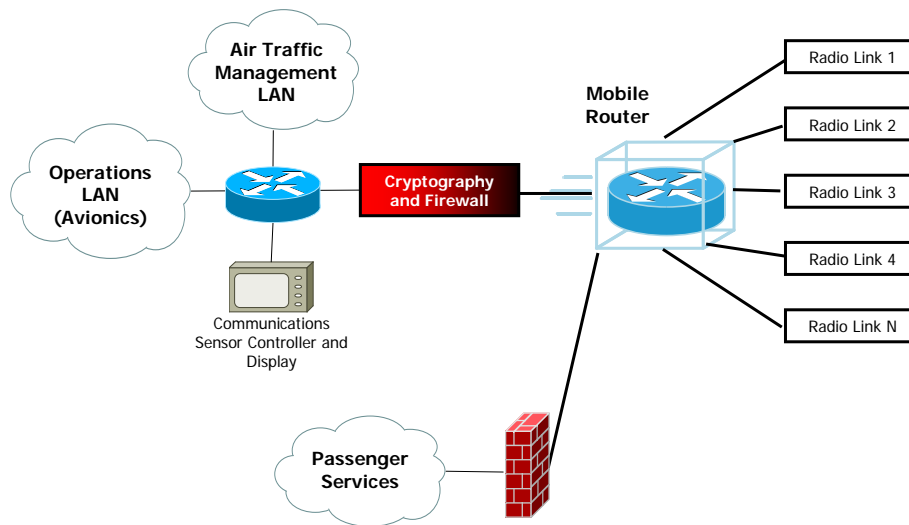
Air Traffic Management LAN

Operations LAN (Avionics)

Cryptography and Firewall

Mobile Router

Radio Link 1

Radio Link 2

Radio Link 3

Radio Link 4

Radio Link N

Communications Sensor Controller and Display

Passenger Services